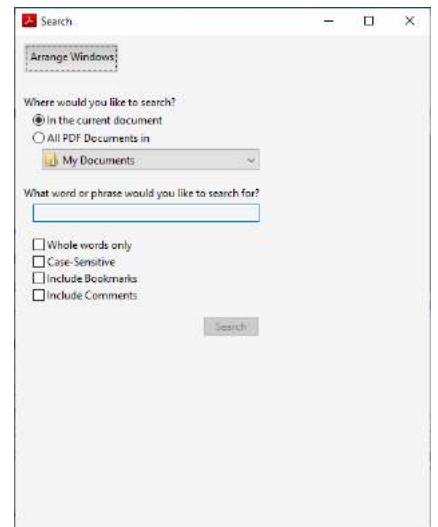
Search

Arrange Windows

Where would you like to search?
In the current document
All PDF Documents in
My Documents

What word or phrase would you like to search for?

Whole words only
Case-Sensitive
Include Bookmarks
Include Comments

Search